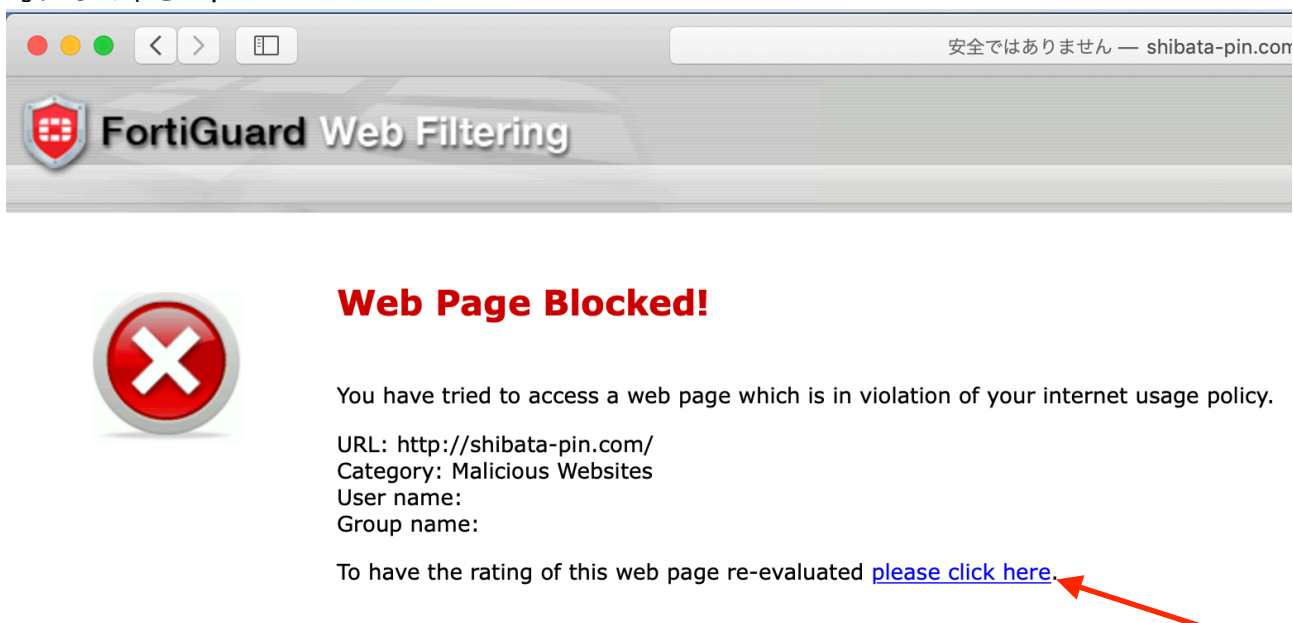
安全ではありません — shibata-pin.com

FortiGuard Web Filtering

Web Page Blocked!

You have tried to access a web page which is in violation of your internet usage policy.

URL: http://shibata-pin.com/
Category: Malicious Websites
User name:
Group name:

To have the rating of this web page re-evaluated please click here.